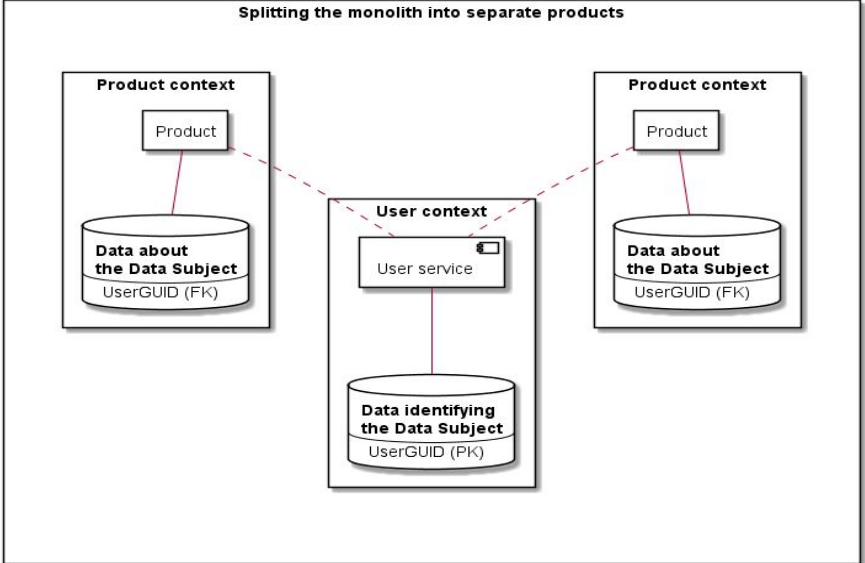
Splitting the monolith into separate products

Product context

Product

Data about
the Data Subject
UserGUID (FK)

User context

User service

Data identifying
the Data Subject
UserGUID (PK)

Product context

Product

Data about
the Data Subject
UserGUID (FK)